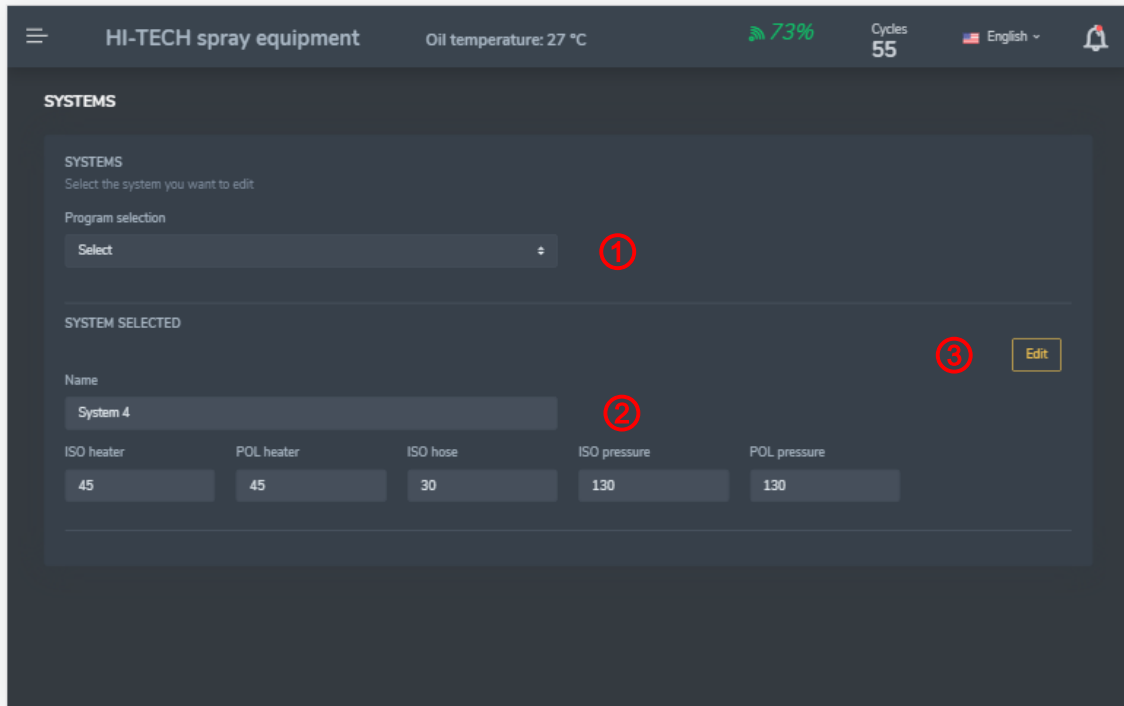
HI-TECH spray equipment

Oil temperature: 27 °C

73%

Cycles
55

English

SYSTEMS

SYSTEMS

Select the system you want to edit

Program selection

Select

①

SYSTEM SELECTED

③

Edit

Name

System 4

②

| ISO heater | POL heater | ISO hose | ISO pressure | POL pressure |
|---|---|---|---|---|
| 45 | 45 | 30 | 130 | 130 |